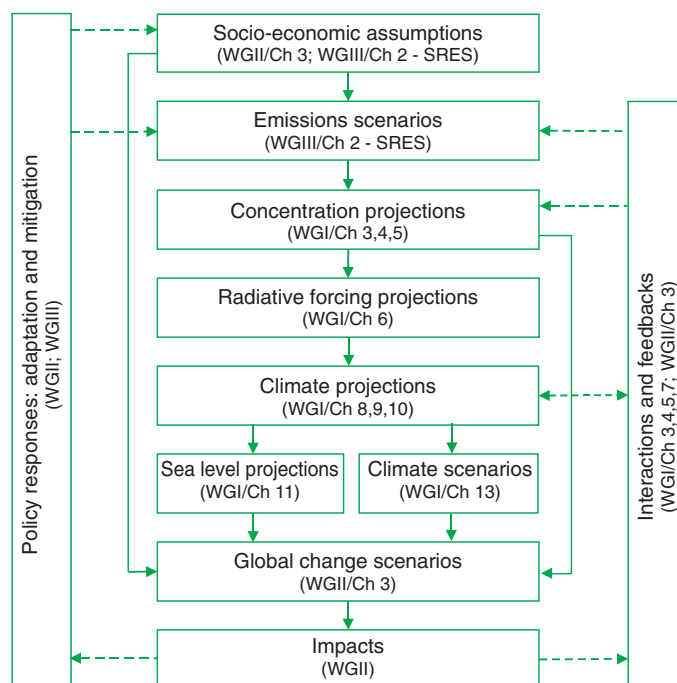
Policy responses: adaptation and mitigation
(WGII; WGIII)

Socio-economic assumptions
(WGII/Ch 3; WGIII/Ch 2 - SRES)

Emissions scenarios
(WGIII/Ch 2 - SRES)

Concentration projections
(WGI/Ch 3,4,5)

Radiative forcing projections
(WGI/Ch 6)

Climate projections
(WGI/Ch 8,9,10)

Sea level projections
(WGI/Ch 11)

Climate scenarios
(WGI/Ch 13)

Global change scenarios
(WGII/Ch 3)

Impacts
(WGII)

Interactions and feedbacks
(WGI/Ch 3,4,5,7; WGII/Ch 3)